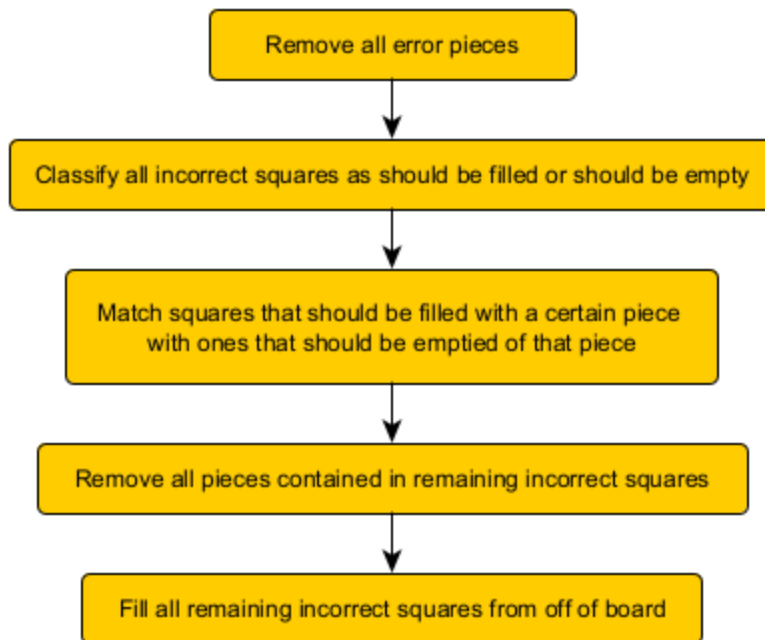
Remove all error pieces

Classify all incorrect squares as should be filled or should be empty

Match squares that should be filled with a certain piece with ones that should be emptied of that piece

Remove all pieces contained in remaining incorrect squares

Fill all remaining incorrect squares from off of board